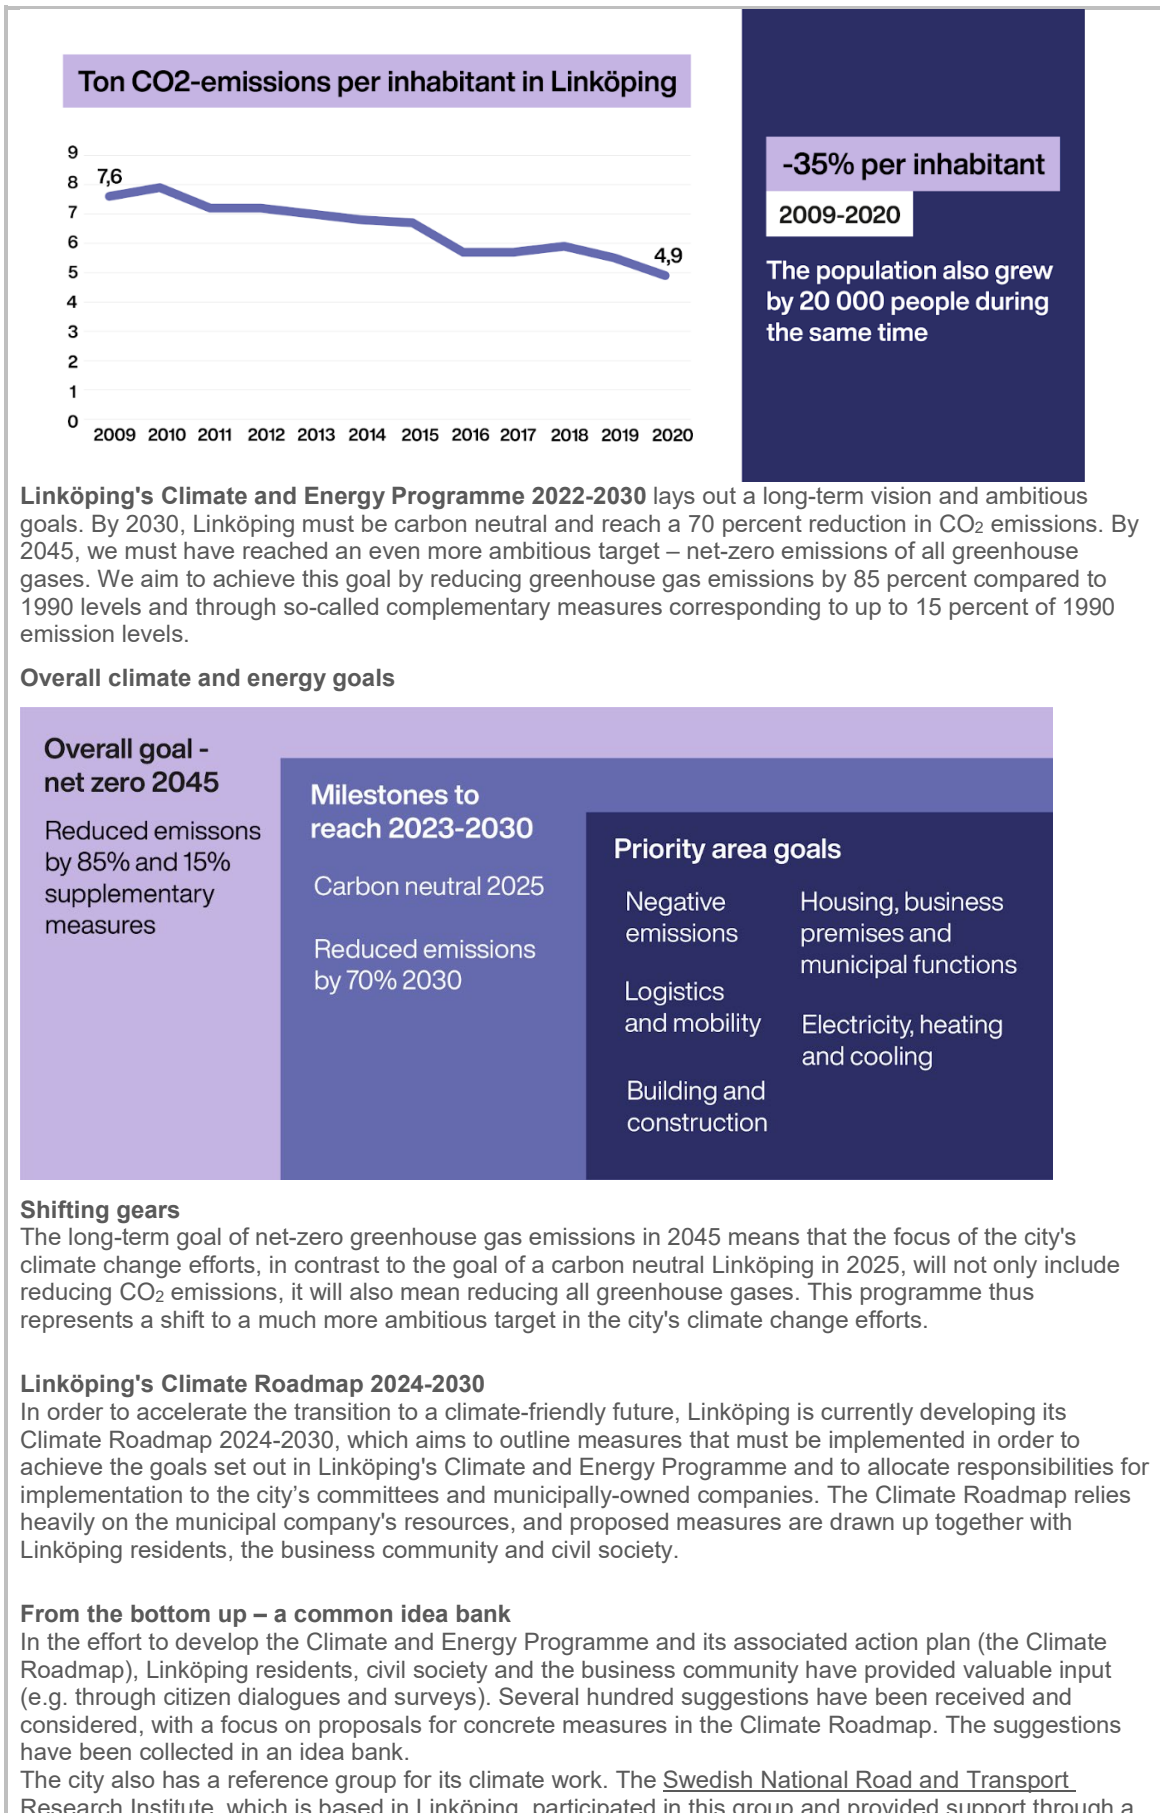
Ton CO2-emissions per inhabitant in Linköping

9
8
7
6
5
4
3
2
1
0

7,6

4,9

2009 2010 2011 2012 2013 2014 2015 2016 2017 2018 2019 2020

-35% per inhabitant

2009-2020

The population also grew by 20 000 people during the same time

**Linköping's Climate and Energy Programme 2022-2030** lays out a long-term vision and ambitious goals. By 2030, Linköping must be carbon neutral and reach a 70 percent reduction in $CO_2$ emissions. By 2045, we must have reached an even more ambitious target – net-zero emissions of all greenhouse gases. We aim to achieve this goal by reducing greenhouse gas emissions by 85 percent compared to 1990 levels and through so-called complementary measures corresponding to up to 15 percent of 1990 emission levels.

**Overall climate and energy goals**

Overall goal - net zero 2045

Reduced emissons by 85% and 15% supplementary measures

Milestones to reach 2023-2030

Carbon neutral 2025

Reduced emissions by 70% 2030

Priority area goals

Negative emissions

Logistics and mobility

Building and construction

Housing, business premises and municipal functions

Electricity, heating and cooling

**Shifting gears**
The long-term goal of net-zero greenhouse gas emissions in 2045 means that the focus of the city's climate change efforts, in contrast to the goal of a carbon neutral Linköping in 2025, will not only include reducing $CO_2$ emissions, it will also mean reducing all greenhouse gases. This programme thus represents a shift to a much more ambitious target in the city's climate change efforts.

**Linköping's Climate Roadmap 2024-2030**
In order to accelerate the transition to a climate-friendly future, Linköping is currently developing its Climate Roadmap 2024-2030, which aims to outline measures that must be implemented in order to achieve the goals set out in Linköping's Climate and Energy Programme and to allocate responsibilities for implementation to the city’s committees and municipally-owned companies. The Climate Roadmap relies heavily on the municipal company's resources, and proposed measures are drawn up together with Linköping residents, the business community and civil society.

**From the bottom up – a common idea bank**
In the effort to develop the Climate and Energy Programme and its associated action plan (the Climate Roadmap), Linköping residents, civil society and the business community have provided valuable input (e.g. through citizen dialogues and surveys). Several hundred suggestions have been received and considered, with a focus on proposals for concrete measures in the Climate Roadmap. The suggestions have been collected in an idea bank.
The city also has a reference group for its climate work. The Swedish National Road and Transport Research Institute, which is based in Linköping, participated in this group and provided support through a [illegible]